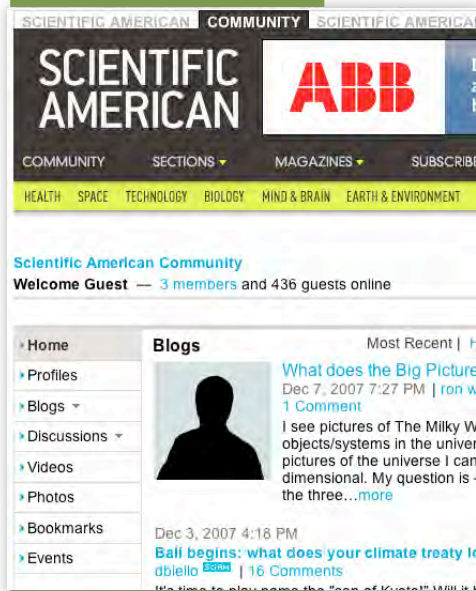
SCIENTIFIC AMERICAN COMMUNITY SCIENTIFIC AMERICA

SCIENTIFIC AMERICAN

ABB

COMMUNITY SECTIONS MAGAZINES SUBSCRIB

HEALTH SPACE TECHNOLOGY BIOLOGY MIND & BRAIN EARTH & ENVIRONMENT

Scientific American Community
Welcome Guest — 3 members and 436 guests online

Home
Profiles
Blogs
Discussions
Videos
Photos
Bookmarks
Events

Blogs

Most Recent | H

What does the Big Picture
Dec 7, 2007 7:27 PM | ron w
1 Comment

I see pictures of The Milky W objects/systems in the univer pictures of the universe I can dimensional. My question is the three…more

Dec 3, 2007 4:18 PM
Bali begins: what does your climate treaty lo
dbiello SCIAM | 16 Comments
It's time to play name the "son of Kyoto!" Will it